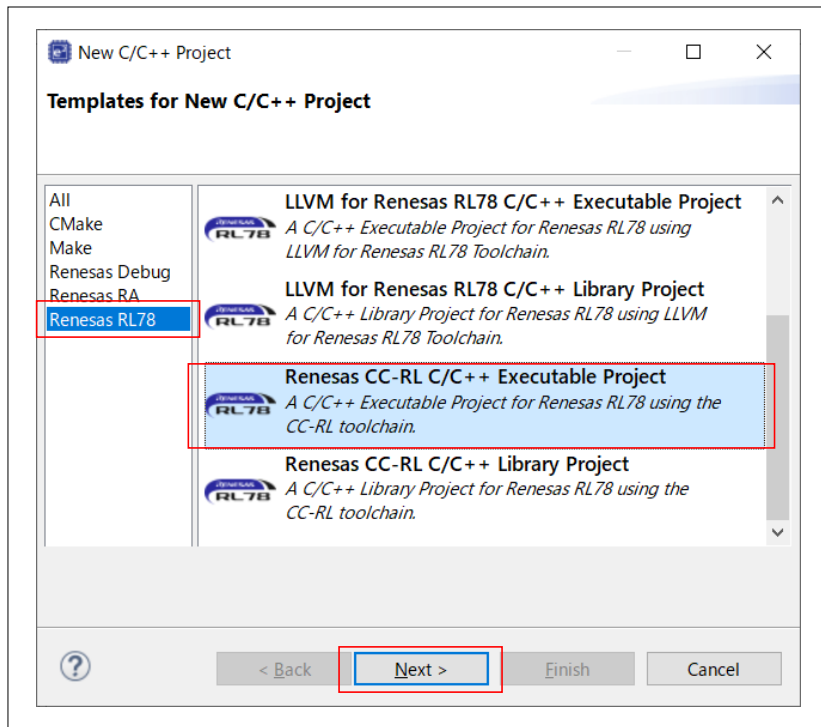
New C/C++ Project

Templates for New C/C++ Project

All
CMake
Make
Renesas Debug
Renesas RA
Renesas RL78

RENESAS RL78
LLVM for Renesas RL78 C/C++ Executable Project
A C/C++ Executable Project for Renesas RL78 using LLVM for Renesas RL78 Toolchain.

RENESAS RL78
LLVM for Renesas RL78 C/C++ Library Project
A C/C++ Library Project for Renesas RL78 using LLVM for Renesas RL78 Toolchain.

RENESAS RL78
Renesas CC-RL C/C++ Executable Project
A C/C++ Executable Project for Renesas RL78 using the CC-RL toolchain.

RENESAS RL78
Renesas CC-RL C/C++ Library Project
A C/C++ Library Project for Renesas RL78 using the CC-RL toolchain.

?

< Back
Next >
Finish
Cancel